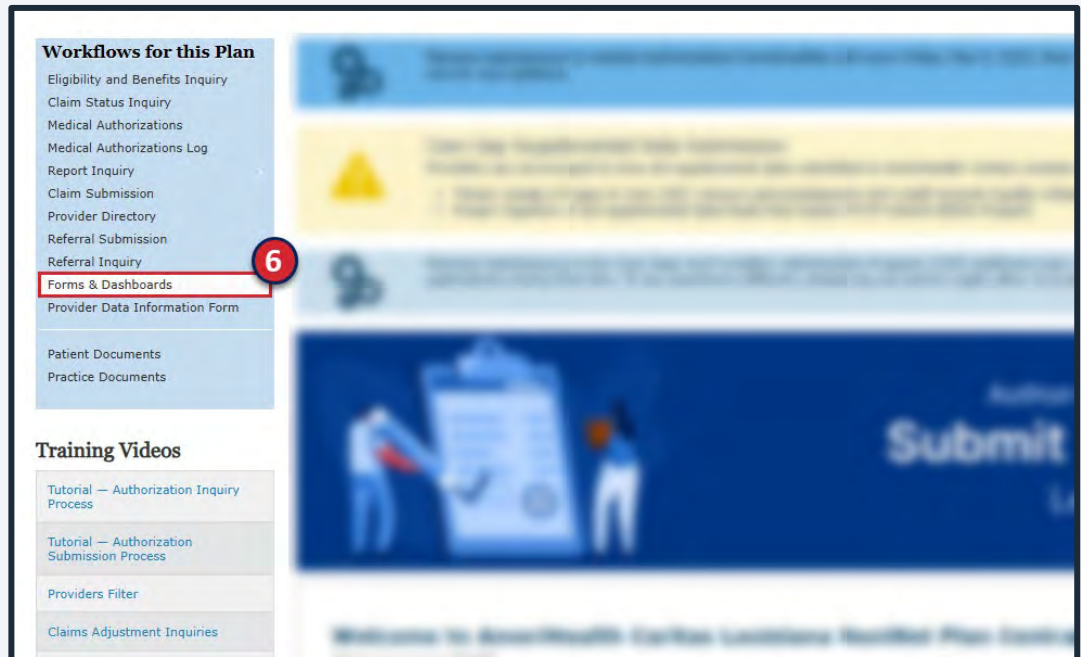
Workflows for this Plan
Eligibility and Benefits Inquiry
Claim Status Inquiry
Medical Authorizations
Medical Authorizations Log
Report Inquiry
Claim Submission
Provider Directory
Referral Submission
Referral Inquiry
Forms & Dashboards
Provider Data Information Form

Patient Documents
Practice Documents

6

Training Videos
Tutorial — Authorization Inquiry Process
Tutorial — Authorization Submission Process
Providers Filter
Claims Adjustment Inquiries

Submit

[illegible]